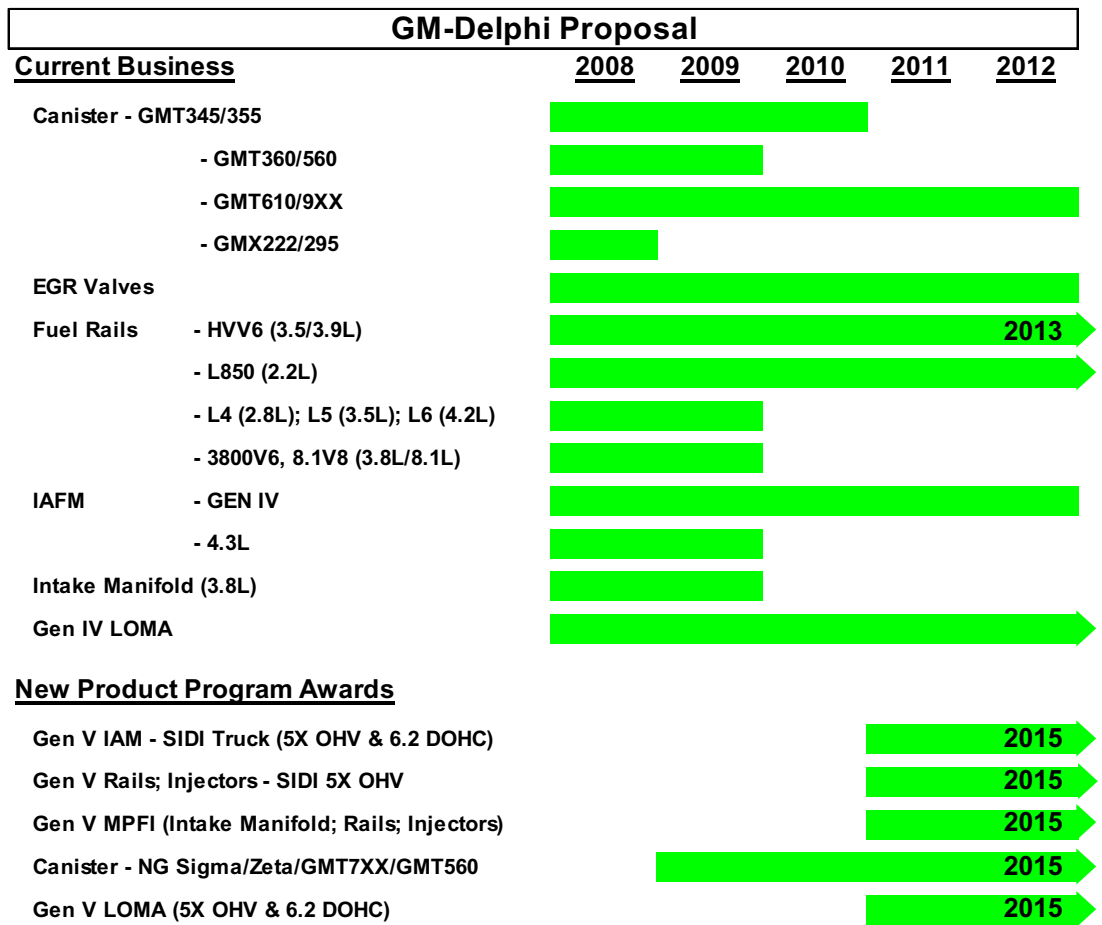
GM-Delphi Proposal

Current Business 2008 2009 2010 2011 2012

Canister - GMT345/355

- GMT360/560

- GMT610/9XX

- GMX222/295

EGR Valves

Fuel Rails - HVV6 (3.5/3.9L) 2013

- L850 (2.2L)

- L4 (2.8L); L5 (3.5L); L6 (4.2L)

- 3800V6, 8.1V8 (3.8L/8.1L)

IAFM - GEN IV

- 4.3L

Intake Manifold (3.8L)

Gen IV LOMA

New Product Program Awards

Gen V IAM - SIDI Truck (5X OHV & 6.2 DOHC) 2015

Gen V Rails; Injectors - SIDI 5X OHV 2015

Gen V MPFI (Intake Manifold; Rails; Injectors) 2015

Canister - NG Sigma/Zeta/GMT7XX/GMT560 2015

Gen V LOMA (5X OHV & 6.2 DOHC) 2015